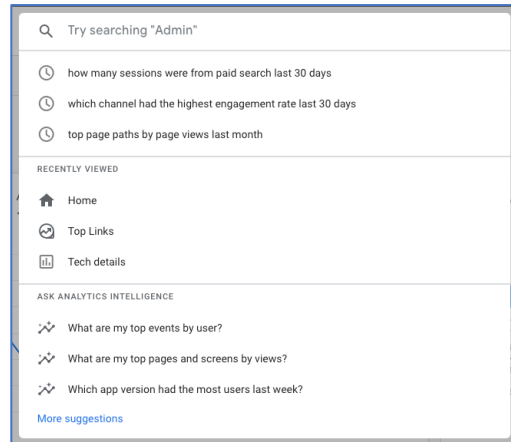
Try searching "Admin"

how many sessions were from paid search last 30 days

which channel had the highest engagement rate last 30 days

top page paths by page views last month

RECENTLY VIEWED

Home

Top Links

Tech details

ASK ANALYTICS INTELLIGENCE

What are my top events by user?

What are my top pages and screens by views?

Which app version had the most users last week?

More suggestions